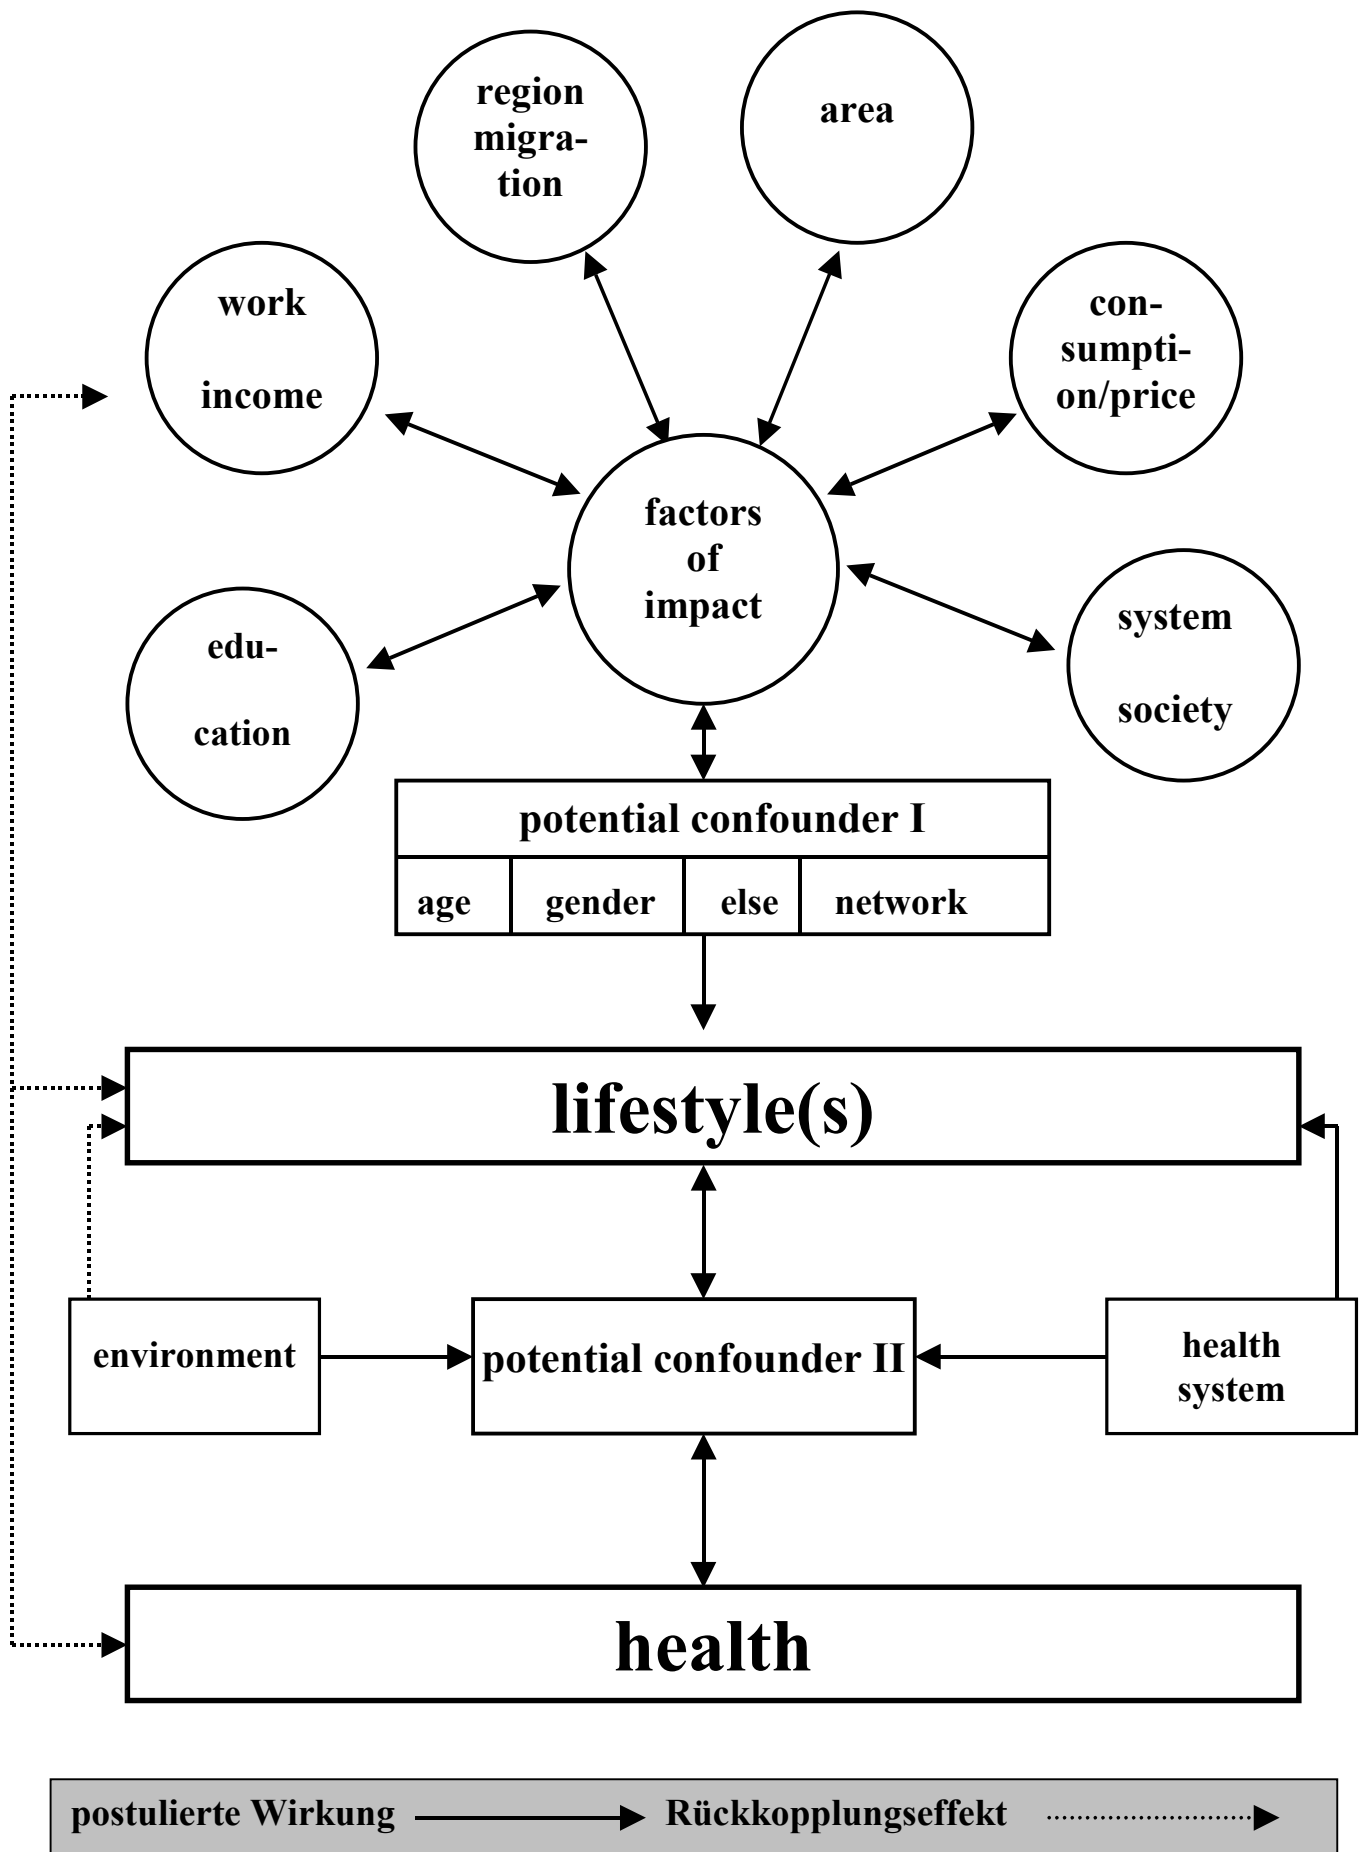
region migration

area

work

income

consumption/price

factors of impact

education

system

society

potential confounder I

| age | gender | else | network |
|---|---|---|---|

lifestyle(s)

environment

potential confounder II

health system

health

postulierte Wirkung Rückkopplungseffekt